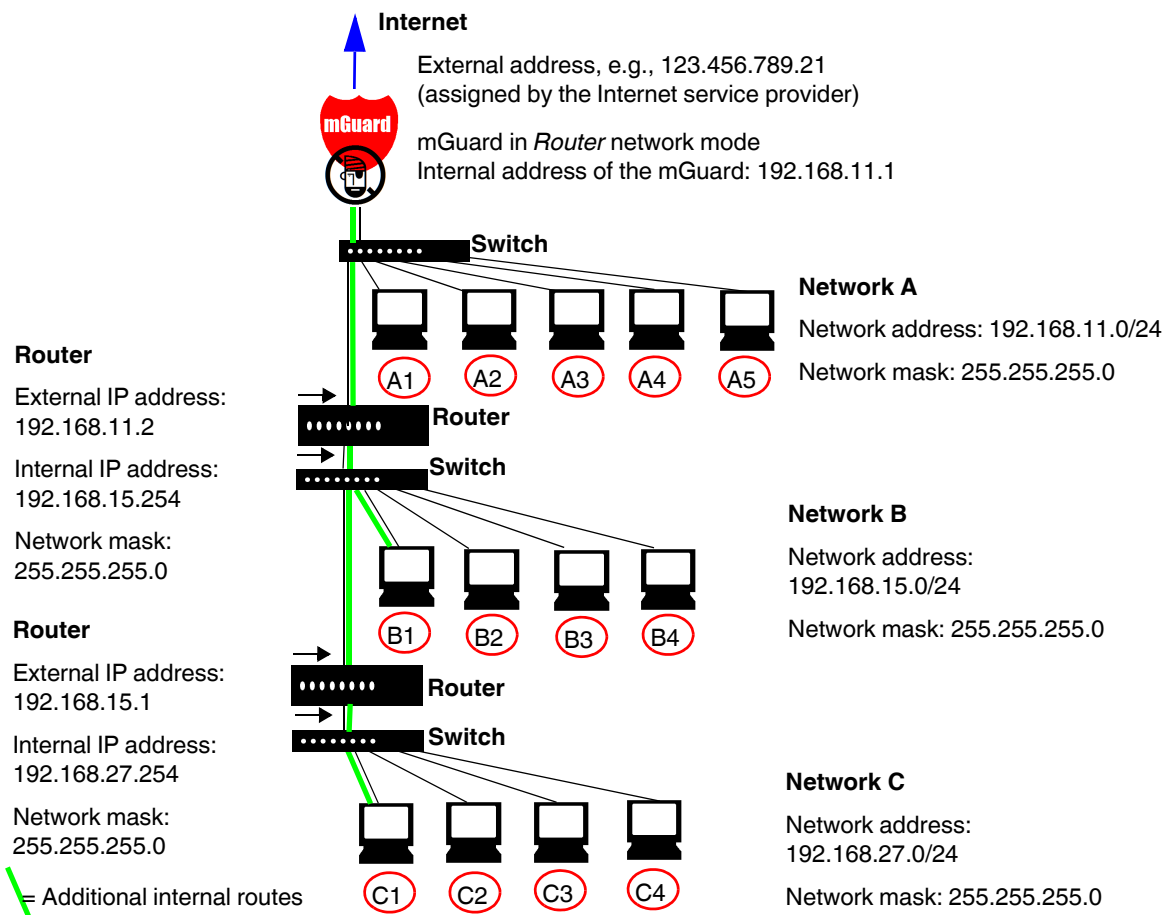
Internet

External address, e.g., 123.456.789.21
(assigned by the Internet service provider)

mGuard

mGuard in *Router* network mode
Internal address of the mGuard: 192.168.11.1

Switch

Network A

Network address: 192.168.11.0/24

Network mask: 255.255.255.0

A1 A2 A3 A4 A5

Router

External IP address:
192.168.11.2

Router

Internal IP address:
192.168.15.254

Switch

Network mask:
255.255.255.0

Network B

Network address:
192.168.15.0/24

Network mask: 255.255.255.0

B1 B2 B3 B4

Router

External IP address:
192.168.15.1

Router

Internal IP address:
192.168.27.254

Switch

Network mask:
255.255.255.0

Network C

Network address:
192.168.27.0/24

Network mask: 255.255.255.0

C1 C2 C3 C4

= Additional internal routes